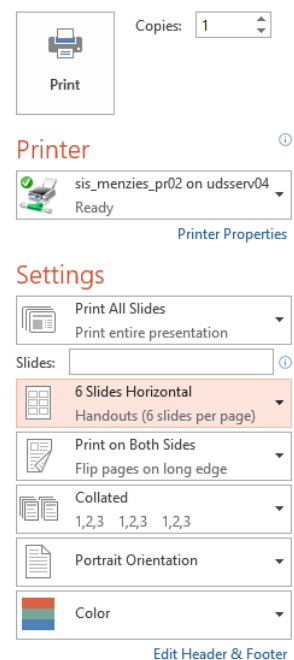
Copies: 1

Print

Printer

sis_menzies_pr02 on udsserv04
Ready

Printer Properties

Settings

Print All Slides
Print entire presentation

Slides:

6 Slides Horizontal
Handouts (6 slides per page)

Print on Both Sides
Flip pages on long edge

Collated
1,2,3 1,2,3 1,2,3

Portrait Orientation

Color

Edit Header & Footer